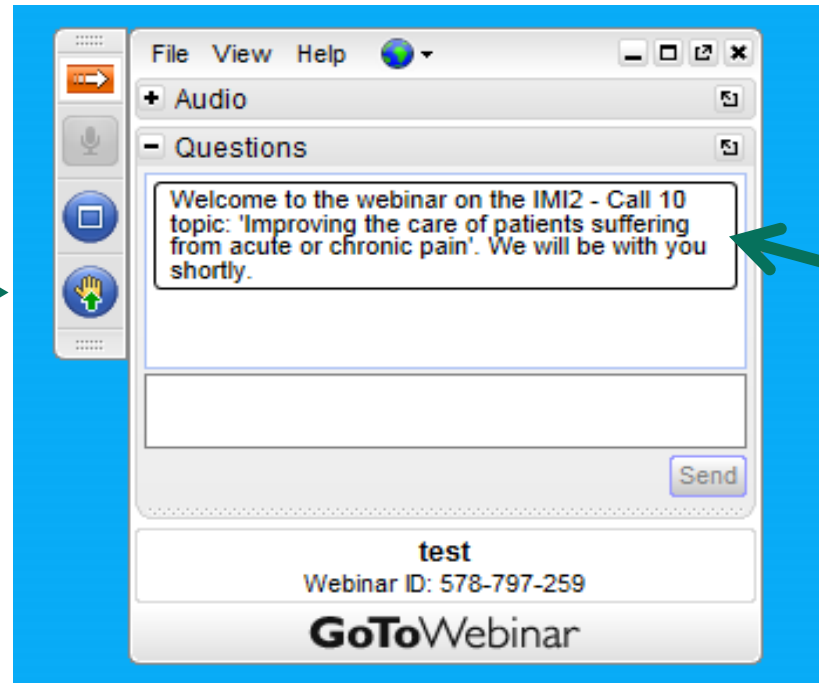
File View Help

+ Audio

− Questions

Welcome to the webinar on the IMI2 - Call 10 topic: 'Improving the care of patients suffering from acute or chronic pain'. We will be with you shortly.

Send

test
Webinar ID: 578-797-259

GoToWebinar